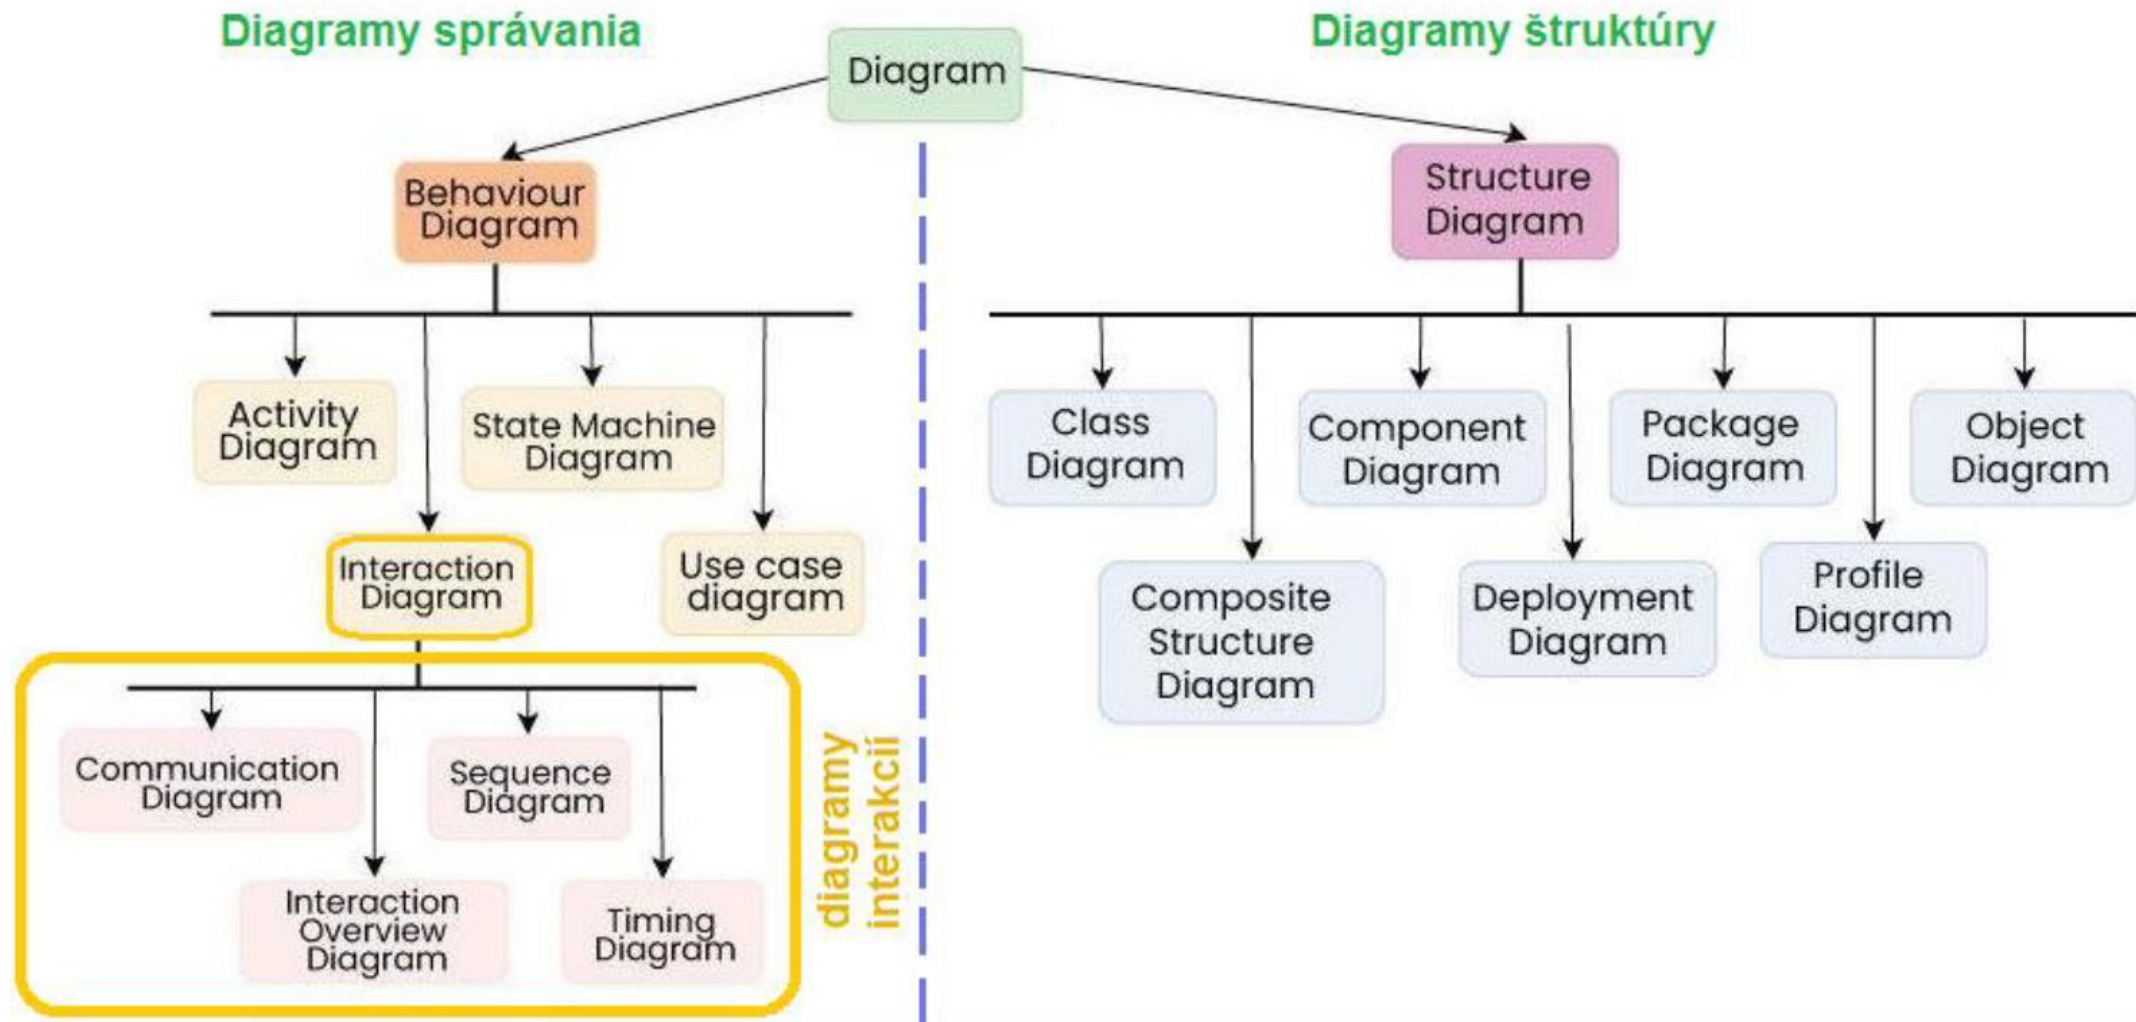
Diagramy správania

Diagram

Diagramy štruktúry

Behaviour Diagram

Structure Diagram

Activity Diagram

State Machine Diagram

Interaction Diagram

Use case diagram

Communication Diagram

Sequence Diagram

Interaction Overview Diagram

Timing Diagram

diagramy interakcií

Class Diagram

Component Diagram

Package Diagram

Object Diagram

Composite Structure Diagram

Deployment Diagram

Profile Diagram